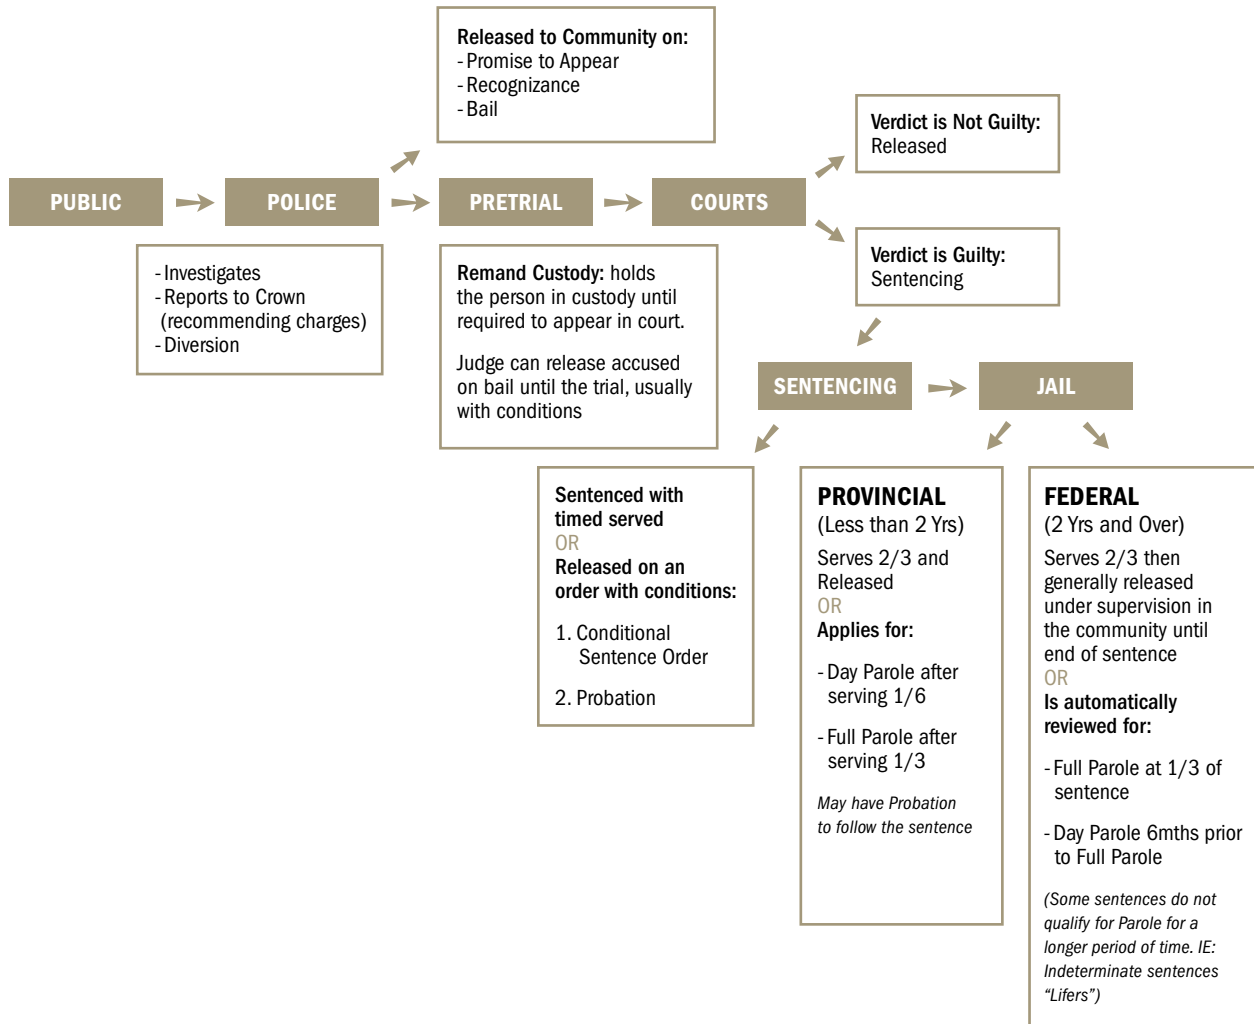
PUBLIC

POLICE

- Investigates
- Reports to Crown (recommending charges)
- Diversion

Released to Community on:
- Promise to Appear
- Recognizance
- Bail

PRETRIAL

Remand Custody: holds the person in custody until required to appear in court.

Judge can release accused on bail until the trial, usually with conditions

COURTS

Verdict is Not Guilty: Released

Verdict is Guilty: Sentencing

SENTENCING

JAIL

Sentenced with timed served
OR
Released on an order with conditions:

1. Conditional Sentence Order

2. Probation

PROVINCIAL
(Less than 2 Yrs)
Serves 2/3 and Released
OR
Applies for:

- Day Parole after serving 1/6

- Full Parole after serving 1/3

May have Probation to follow the sentence

FEDERAL
(2 Yrs and Over)
Serves 2/3 then generally released under supervision in the community until end of sentence
OR
Is automatically reviewed for:

- Full Parole at 1/3 of sentence

- Day Parole 6mths prior to Full Parole

(Some sentences do not qualify for Parole for a longer period of time. IE: Indeterminate sentences "Lifers")